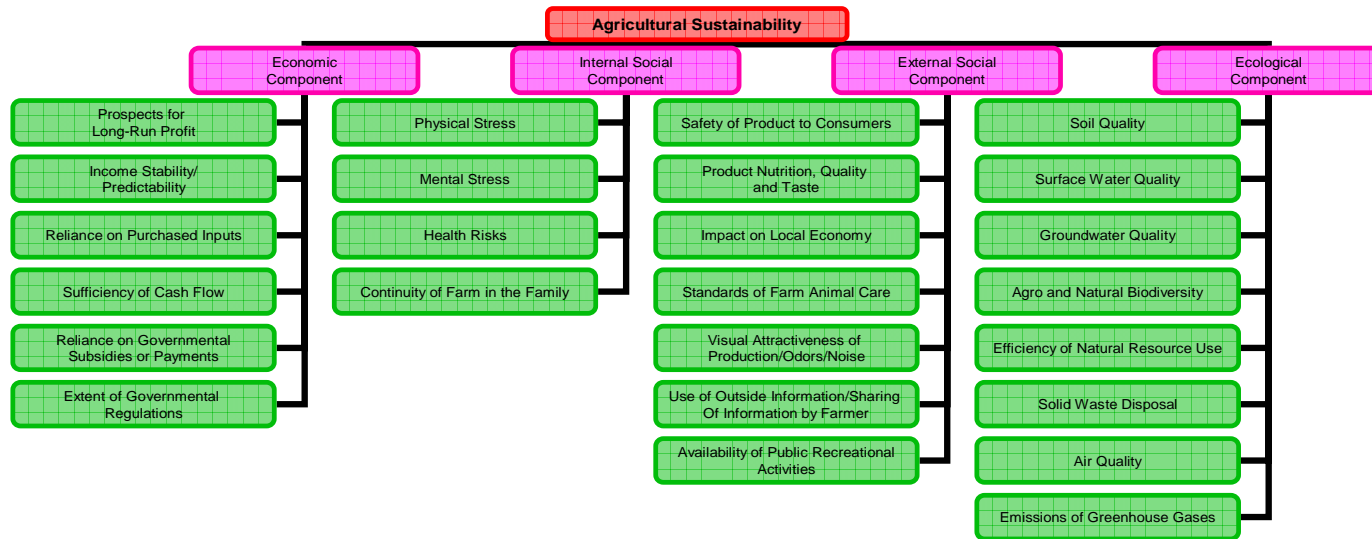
Agricultural Sustainability

Economic Component

Prospects for Long-Run Profit

Income Stability/ Predictability

Reliance on Purchased Inputs

Sufficiency of Cash Flow

Reliance on Governmental Subsidies or Payments

Extent of Governmental Regulations

Internal Social Component

Physical Stress

Mental Stress

Health Risks

Continuity of Farm in the Family

External Social Component

Safety of Product to Consumers

Product Nutrition, Quality and Taste

Impact on Local Economy

Standards of Farm Animal Care

Visual Attractiveness of Production/Odors/Noise

Use of Outside Information/Sharing Of Information by Farmer

Availability of Public Recreational Activities

Ecological Component

Soil Quality

Surface Water Quality

Groundwater Quality

Agro and Natural Biodiversity

Efficiency of Natural Resource Use

Solid Waste Disposal

Air Quality

Emissions of Greenhouse Gases